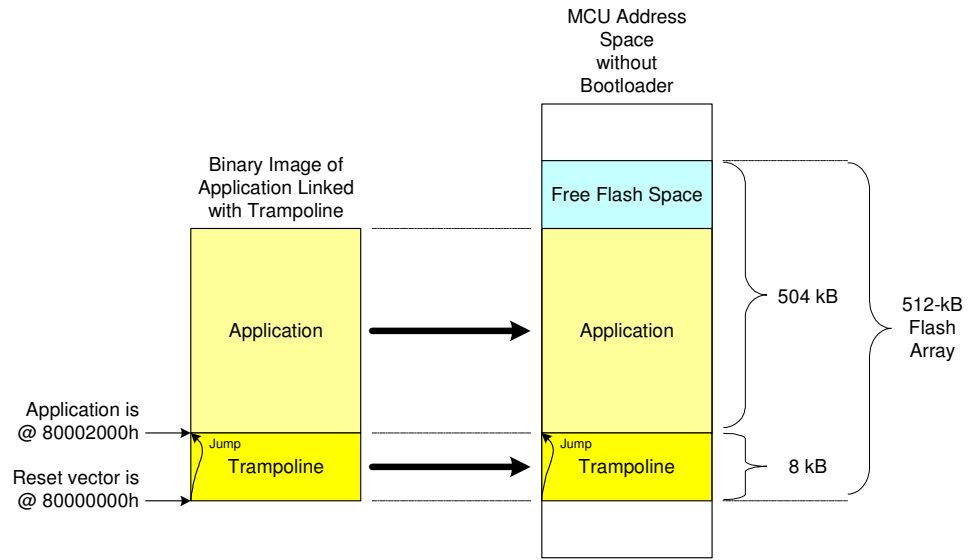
MCU Address Space without Bootloader

Binary Image of Application Linked with Trampoline

Free Flash Space

Application

Application

504 kB

512-kB Flash Array

Application is @ 80002000h

Jump

Trampoline

Jump

Trampoline

8 kB

Reset vector is @ 80000000h